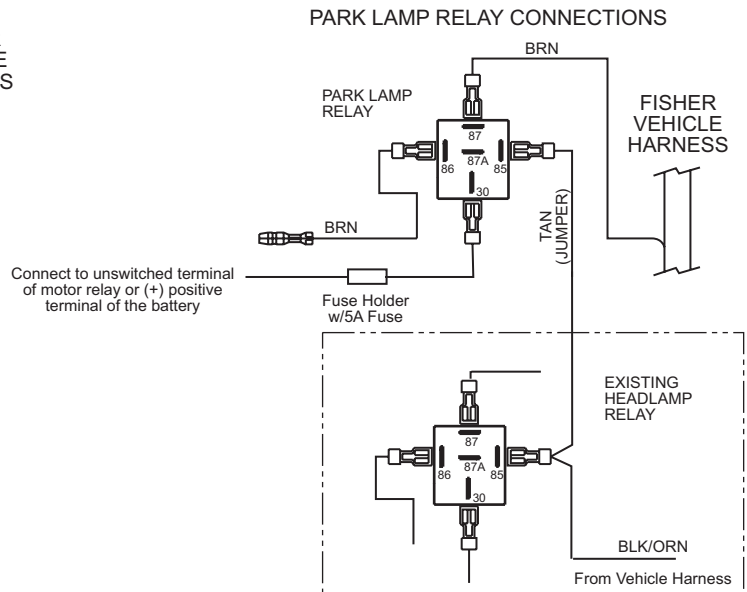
E
S

PARK LAMP RELAY CONNECTIONS

BRN

PARK LAMP RELAY

87
86
87A
85
30

FISHER VEHICLE HARNESS

TAN (JUMPER)

BRN

Connect to unswitched terminal of motor relay or (+) positive terminal of the battery

Fuse Holder w/5A Fuse

EXISTING HEADLAMP RELAY

87
86
87A
85
30

BLK/ORN

From Vehicle Harness